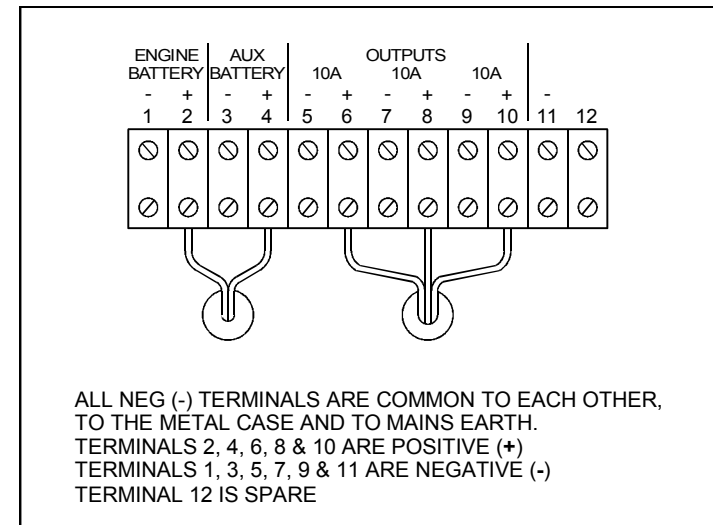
ENGINE BATTERY
AUX BATTERY
OUTPUTS
10A
10A
10A

| - | + | - | + | - | + | - | + | - | + | - | |
|---|---|---|---|---|---|---|---|---|---|---|---|
| 1 | 2 | 3 | 4 | 5 | 6 | 7 | 8 | 9 | 10 | 11 | 12 |

ALL NEG (-) TERMINALS ARE COMMON TO EACH OTHER, TO THE METAL CASE AND TO MAINS EARTH.
TERMINALS 2, 4, 6, 8 & 10 ARE POSITIVE (+)
TERMINALS 1, 3, 5, 7, 9 & 11 ARE NEGATIVE (-)
TERMINAL 12 IS SPARE